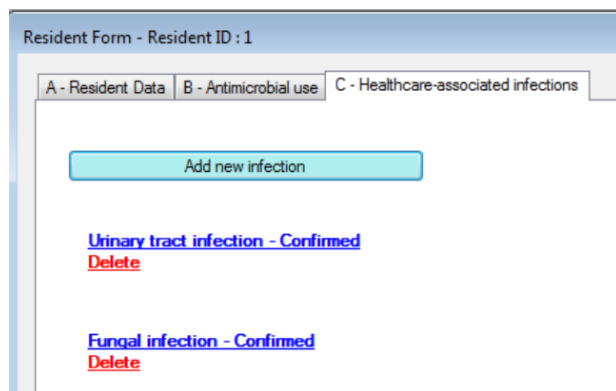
Resident Form - Resident ID : 1

A - Resident Data | B - Antimicrobial use | C - Healthcare-associated infections

Add new infection

Urinary tract infection - Confirmed
Delete

Fungal infection - Confirmed
Delete